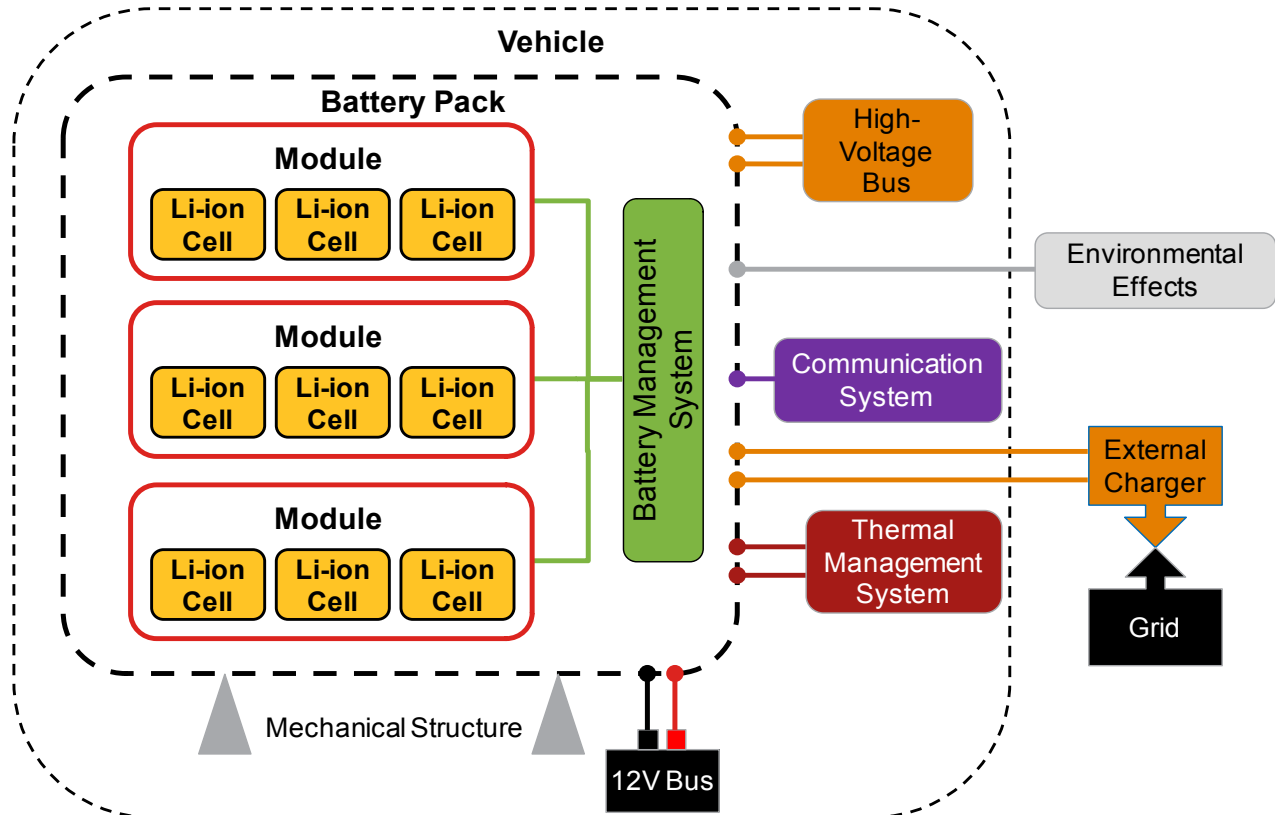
Vehicle

Battery Pack

Module

Li-ion Cell

Li-ion Cell

Li-ion Cell

Module

Li-ion Cell

Li-ion Cell

Li-ion Cell

Module

Li-ion Cell

Li-ion Cell

Li-ion Cell

Battery Management System

High-Voltage Bus

Environmental Effects

Communication System

External Charger

Thermal Management System

Grid

Mechanical Structure

12V Bus